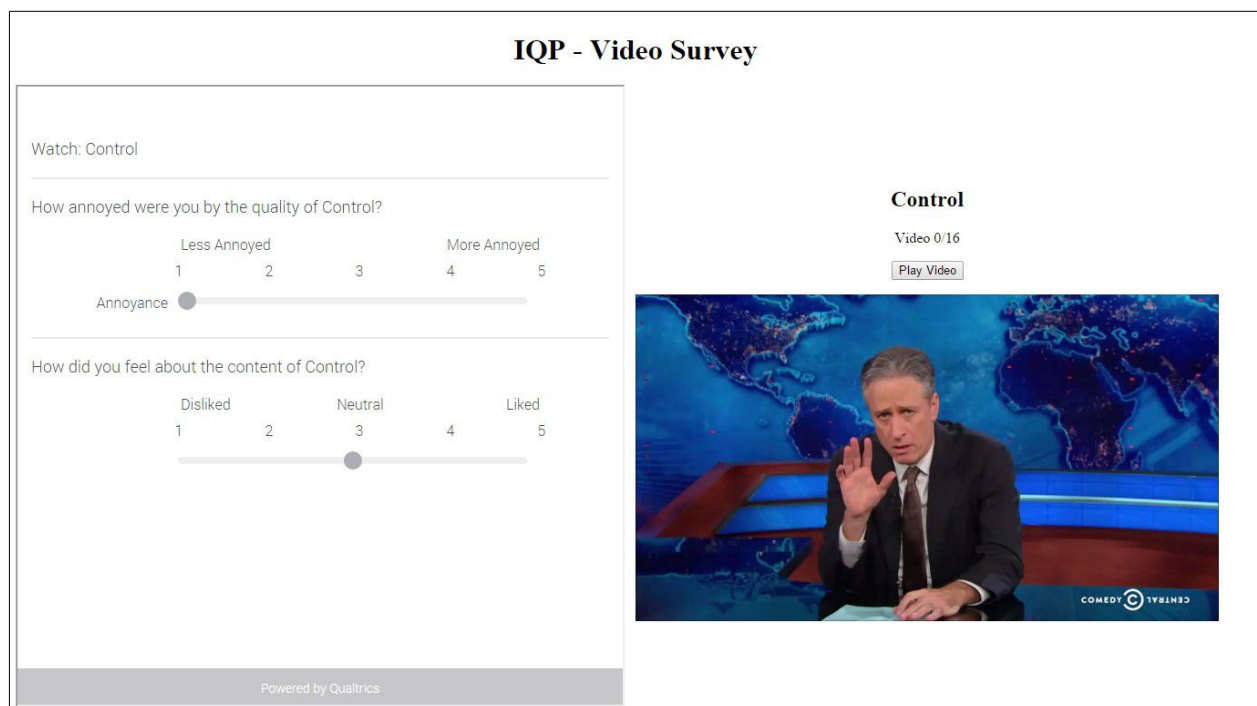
IQP - Video Survey

Watch: Control

How annoyed were you by the quality of Control?

Less Annoyed More Annoyed
1 2 3 4 5
Annoyance

How did you feel about the content of Control?

Disliked Neutral Liked
1 2 3 4 5

Powered by Qualtrics

Control

Video 0/16

Play Video

COMEDY CENTRAL